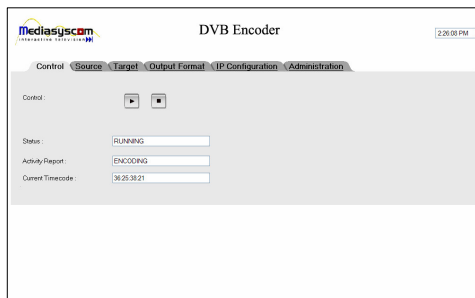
Mediasyscom
interactive television

DVB Encoder

2:26:08 PM

Control Source Target Output Format IP Configuration Administration

Control :

Status : RUNNING

Activity Report : ENCODING

Current Timecode : 36:25:38:21